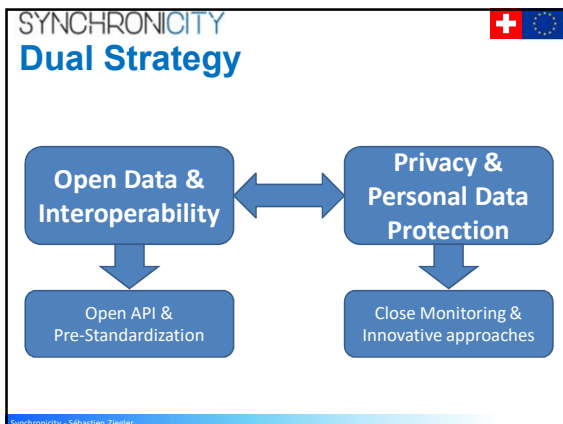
SYNCHRONICITY

Dual Strategy

Open Data & Interoperability

Privacy & Personal Data Protection

Open API & Pre-Standardization

Close Monitoring & Innovative approaches

Synchronicity - Sébastien Ziegler